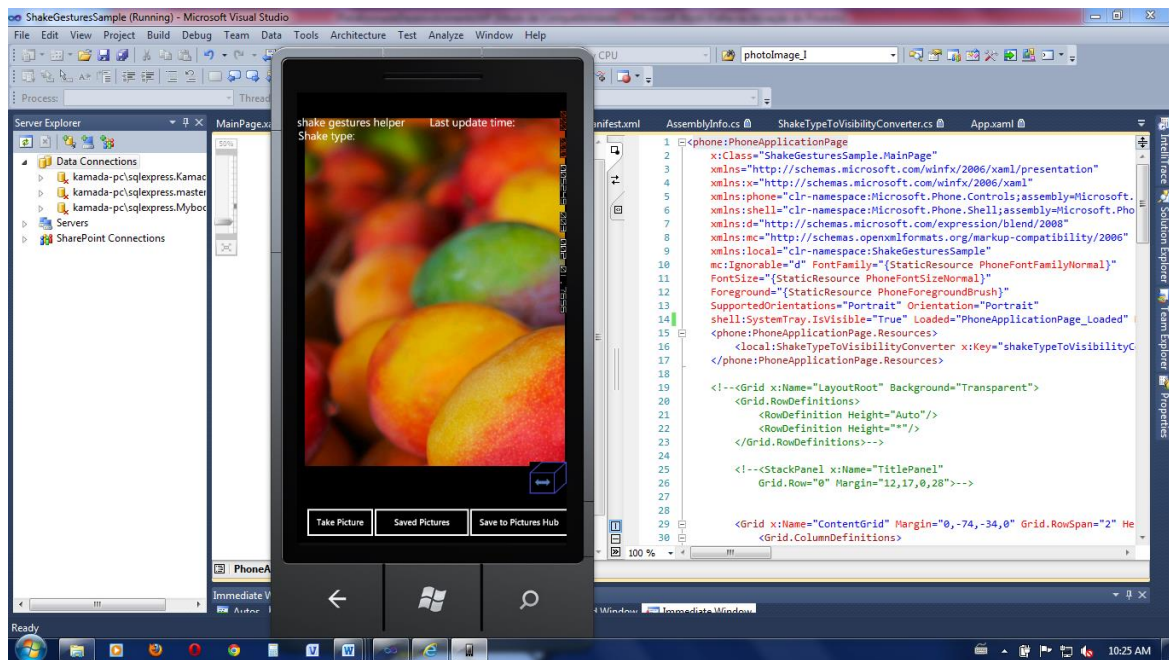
ShakeGesturesSample (Running) - Microsoft Visual Studio

File Edit View Project Build Debug Team Data Tools Architecture Test Analyze Window Help

CPU
photoImage_I

Process:
Thread

Server Explorer
Data Connections
kamada-pc\sqlexpress.Kamac
kamada-pc\sqlexpress.master
kamada-pc\sqlexpress.Myboc
Servers
SharePoint Connections

MainPage.xa
nifest.xml
AssemblyInfo.cs
ShakeTypeToVisibilityConverter.cs
App.xaml

50%

shake gestures helper
Last update time:
Shake type:

Take Picture
Saved Pictures
Save to Pictures Hub

1 <phone:PhoneApplicationPage
2 x:Class="ShakeGesturesSample.MainPage"
3 xmlns="http://schemas.microsoft.com/winfx/2006/xaml/presentation"
4 xmlns:x="http://schemas.microsoft.com/winfx/2006/xaml"
5 xmlns:phone="clr-namespace:Microsoft.Phone.Controls;assembly=Microsoft.
6 xmlns:shell="clr-namespace:Microsoft.Phone.Shell;assembly=Microsoft.Pho
7 xmlns:d="http://schemas.microsoft.com/expression/blend/2008"
8 xmlns:mc="http://schemas.openxmlformats.org/markup-compatibility/2006"
9 xmlns:local="clr-namespace:ShakeGesturesSample"
10 mc:Ignorable="d" FontFamily="{StaticResource PhoneFontFamilyNormal}"
11 FontSize="{StaticResource PhoneFontSizeNormal}"
12 Foreground="{StaticResource PhoneForegroundBrush}"
13 SupportedOrientations="Portrait" Orientation="Portrait"
14 shell:SystemTray.IsVisible="True" Loaded="PhoneApplicationPage_Loaded"
15 <phone:PhoneApplicationPage.Resources>
16 <local:ShakeTypeToVisibilityConverter x:Key="shakeTypeToVisibilityC
17 </phone:PhoneApplicationPage.Resources>
18
19 <!--<Grid x:Name="LayoutRoot" Background="Transparent">
20 <Grid.RowDefinitions>
21 <RowDefinition Height="Auto"/>
22 <RowDefinition Height="*"/>
23 </Grid.RowDefinitions>-->
24
25 <!--<StackPanel x:Name="TitlePanel"
26 Grid.Row="0" Margin="12,17,0,28">-->
27
28
29 <Grid x:Name="ContentGrid" Margin="0,-74,-34,0" Grid.RowSpan="2" He
30 <Grid.ColumnDefinitions>

100 %

PhoneA
Immediate W
Autos
Window
Immediate Window

IntelliTrace
Solution Explorer
Team Explorer
Properties

Ready

10:25 AM